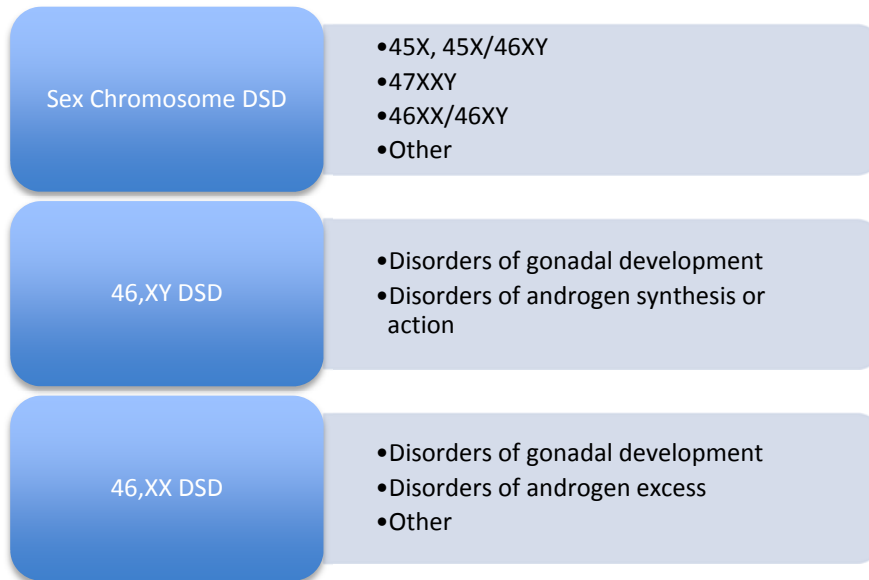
Sex Chromosome DSD

•45X, 45X/46XY
•47XXY
•46XX/46XY
•Other

46,XY DSD

•Disorders of gonadal development
•Disorders of androgen synthesis or action

46,XX DSD

•Disorders of gonadal development
•Disorders of androgen excess
•Other